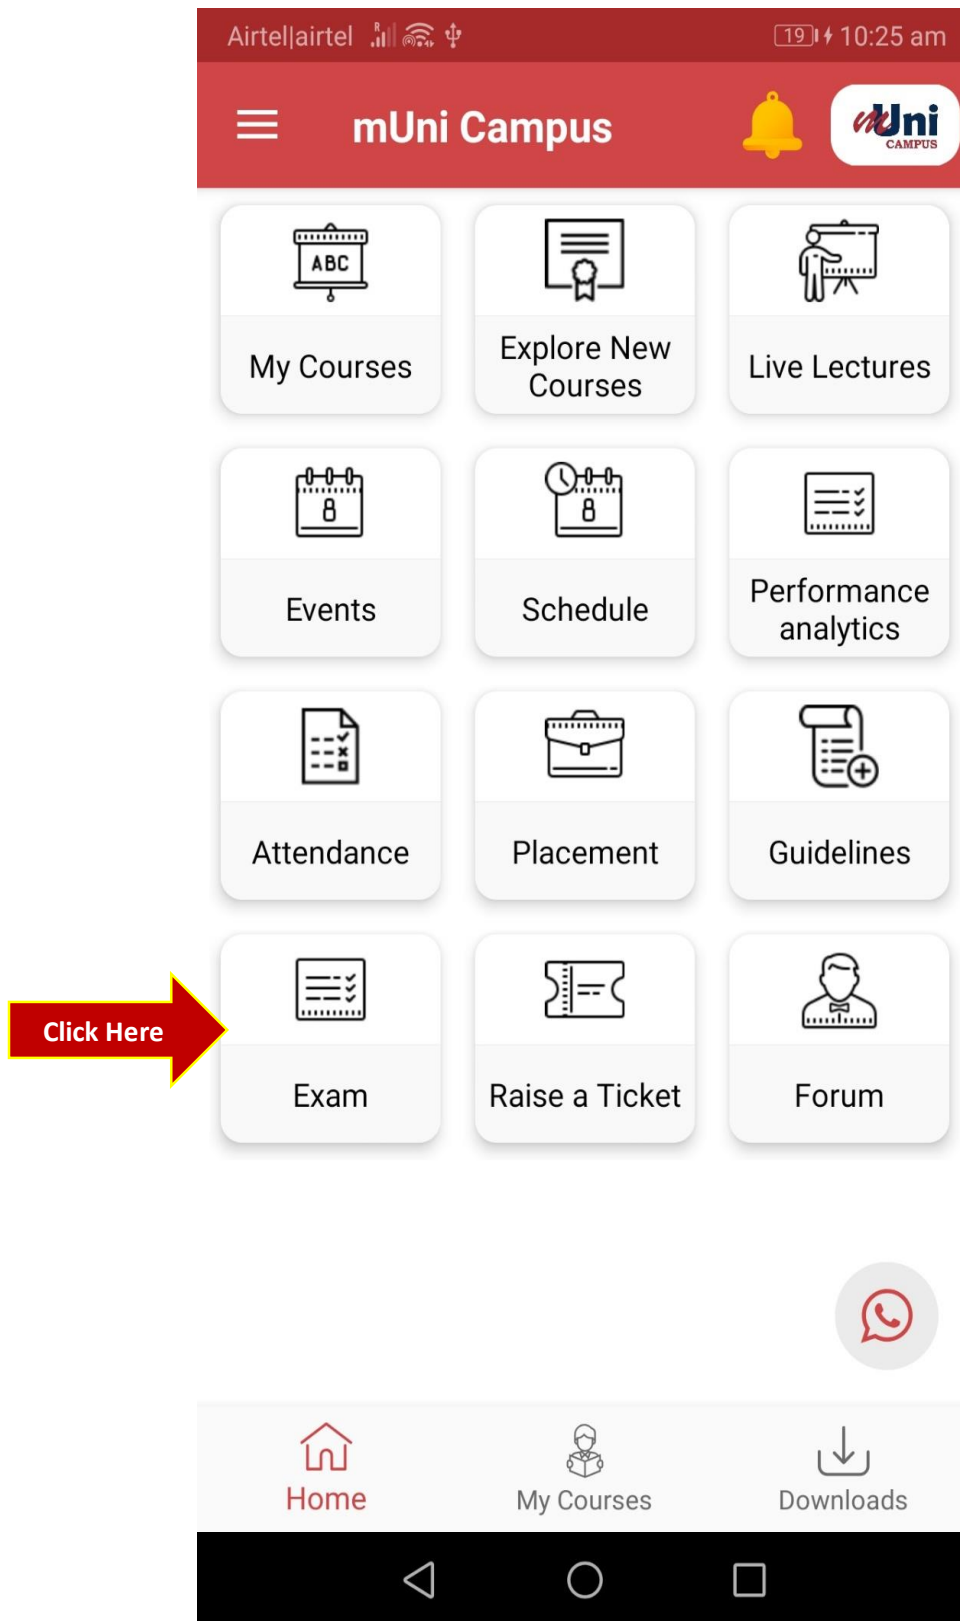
Airtel|airtel 19 10:25 am

mUni Campus

mUni CAMPUS

ABC

My Courses

Explore New Courses

Live Lectures

8

Events

8

Schedule

Performance analytics

Attendance

Placement

Guidelines

Click Here

Exam

Raise a Ticket

Forum

Home

My Courses

Downloads